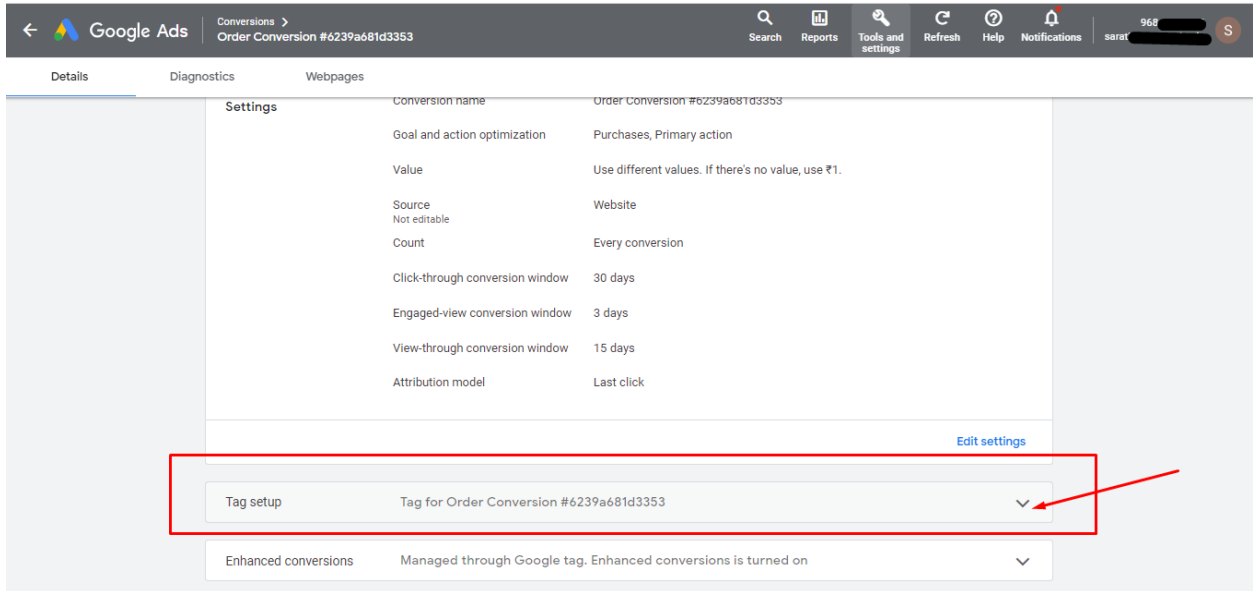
Google Ads
Conversions >
Order Conversion #6239a681d3353

Search
Reports
Tools and settings
Refresh
Help
Notifications
968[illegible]
sarat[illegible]
S

Details
Diagnostics
Webpages

Settings

| | |
|---|---|
| Conversion name | Order Conversion #6239a681d3353 |
| Goal and action optimization | Purchases, Primary action |
| Value | Use different values. If there's no value, use ₹1. |
| Source Not editable | Website |
| Count | Every conversion |
| Click-through conversion window | 30 days |
| Engaged-view conversion window | 3 days |
| View-through conversion window | 15 days |
| Attribution model | Last click |

Edit settings

Tag setup
Tag for Order Conversion #6239a681d3353

Enhanced conversions
Managed through Google tag. Enhanced conversions is turned on